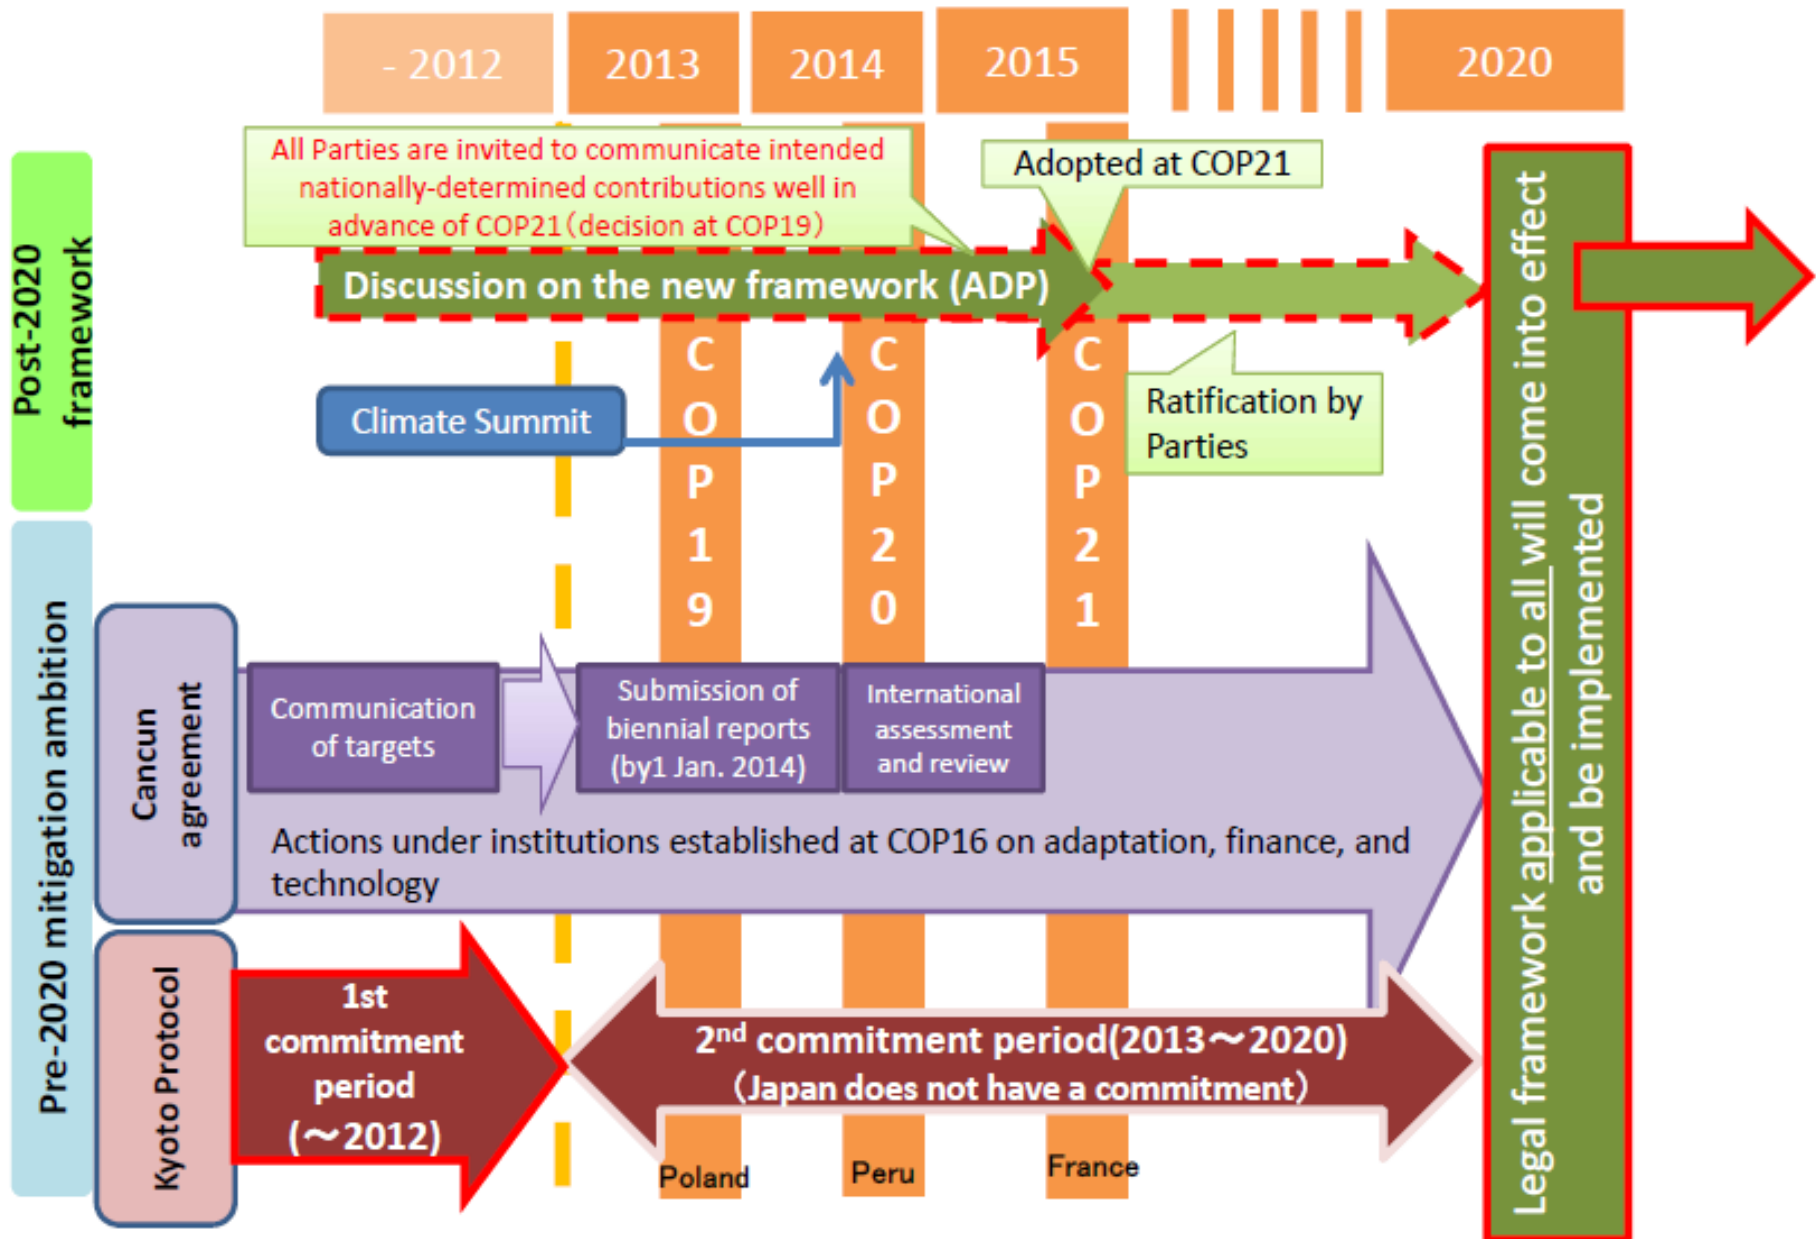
- 2012

2013

2014

2015

2020

Post-2020 framework

All Parties are invited to communicate intended nationally-determined contributions well in advance of COP21（decision at COP19）

Adopted at COP21

Discussion on the new framework (ADP)

Legal framework applicable to all will come into effect and be implemented

Climate Summit

COP19

COP20

COP21

Ratification by Parties

Pre-2020 mitigation ambition

Cancun agreement

Communication of targets

Submission of biennial reports (by1 Jan. 2014)

International assessment and review

Actions under institutions established at COP16 on adaptation, finance, and technology

Kyoto Protocol

1st commitment period (～2012)

2$^{nd}$ commitment period(2013～2020)
（Japan does not have a commitment）

Poland

Peru

France